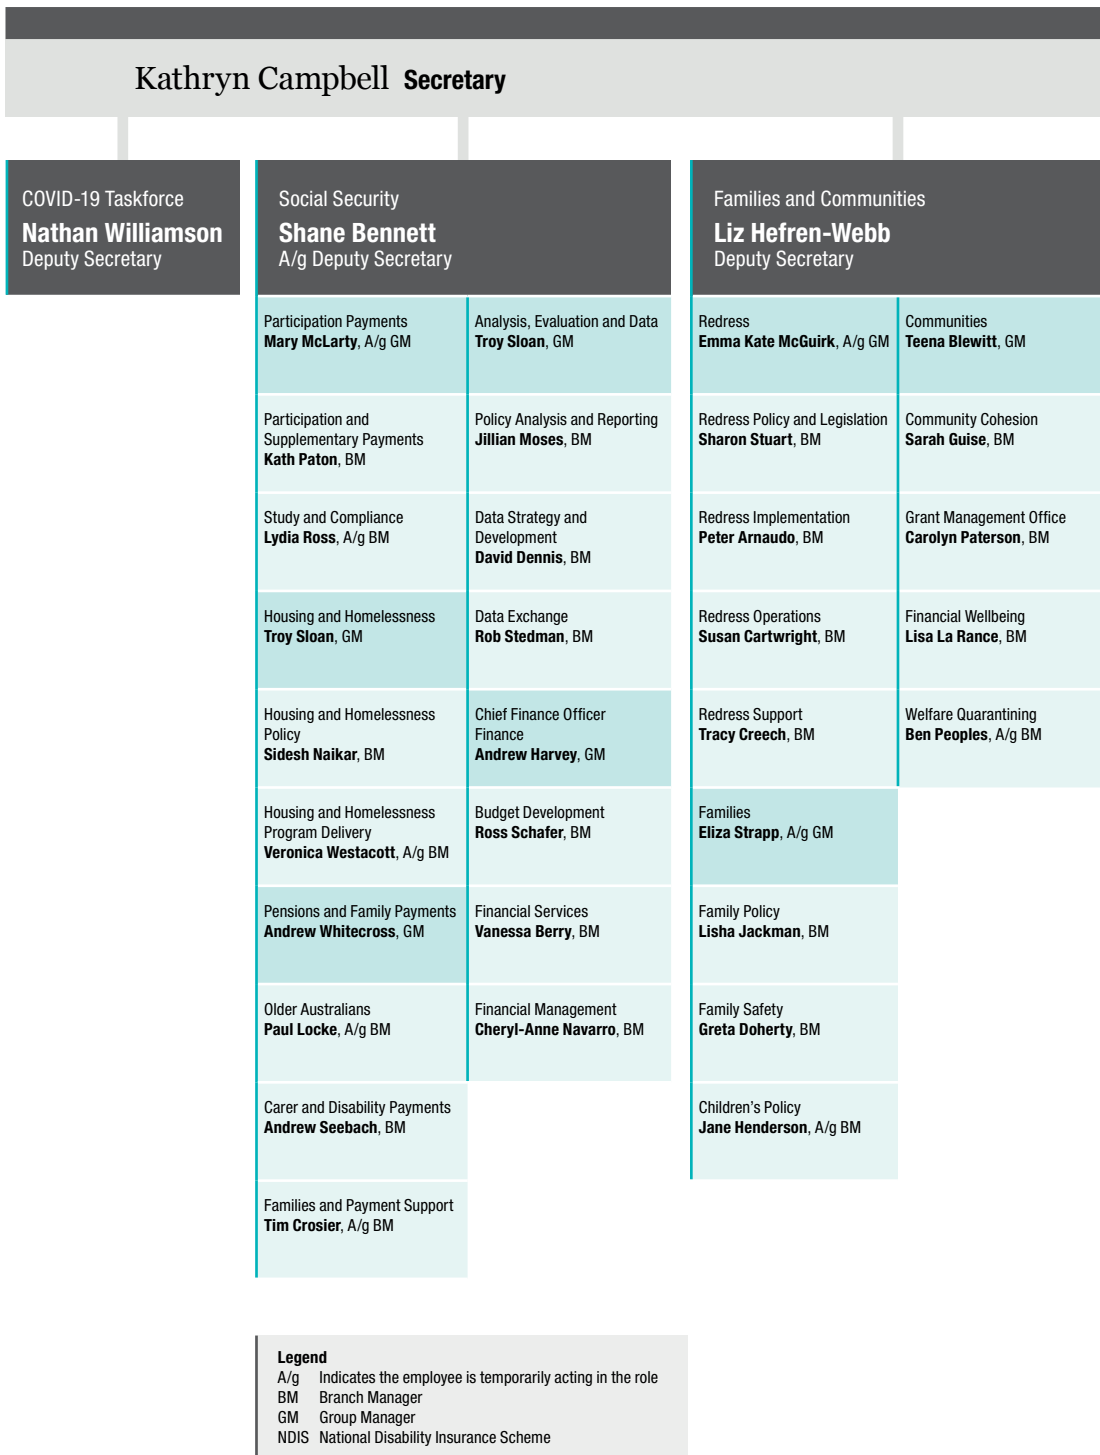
Kathryn Campbell **Secretary**

COVID-19 Taskforce
**Nathan Williamson**
Deputy Secretary

Social Security
**Shane Bennett**
A/g Deputy Secretary

Participation Payments
**Mary McLarty**, A/g GM

Participation and Supplementary Payments
**Kath Paton**, BM

Study and Compliance
**Lydia Ross**, A/g BM

Housing and Homelessness
**Troy Sloan**, GM

Housing and Homelessness Policy
**Sidesh Naikar**, BM

Housing and Homelessness Program Delivery
**Veronica Westacott**, A/g BM

Pensions and Family Payments
**Andrew Whitecross**, GM

Older Australians
**Paul Locke**, A/g BM

Carer and Disability Payments
**Andrew Seebach**, BM

Families and Payment Support
**Tim Crosier**, A/g BM

Analysis, Evaluation and Data
**Troy Sloan**, GM

Policy Analysis and Reporting
**Jillian Moses**, BM

Data Strategy and Development
**David Dennis**, BM

Data Exchange
**Rob Stedman**, BM

Chief Finance Officer Finance
**Andrew Harvey**, GM

Budget Development
**Ross Schafer**, BM

Financial Services
**Vanessa Berry**, BM

Financial Management
**Cheryl-Anne Navarro**, BM

Families and Communities
**Liz Hefren-Webb**
Deputy Secretary

Redress
**Emma Kate McGuirk**, A/g GM

Redress Policy and Legislation
**Sharon Stuart**, BM

Redress Implementation
**Peter Arnaudo**, BM

Redress Operations
**Susan Cartwright**, BM

Redress Support
**Tracy Creech**, BM

Families
**Eliza Strapp**, A/g GM

Family Policy
**Lisha Jackman**, BM

Family Safety
**Greta Doherty**, BM

Children's Policy
**Jane Henderson**, A/g BM

Communities
**Teena Blewitt**, GM

Community Cohesion
**Sarah Guise**, BM

Grant Management Office
**Carolyn Paterson**, BM

Financial Wellbeing
**Lisa La Rance**, BM

Welfare Quarantining
**Ben Peoples**, A/g BM

**Legend**
A/g Indicates the employee is temporarily acting in the role
BM Branch Manager
GM Group Manager
NDIS National Disability Insurance Scheme